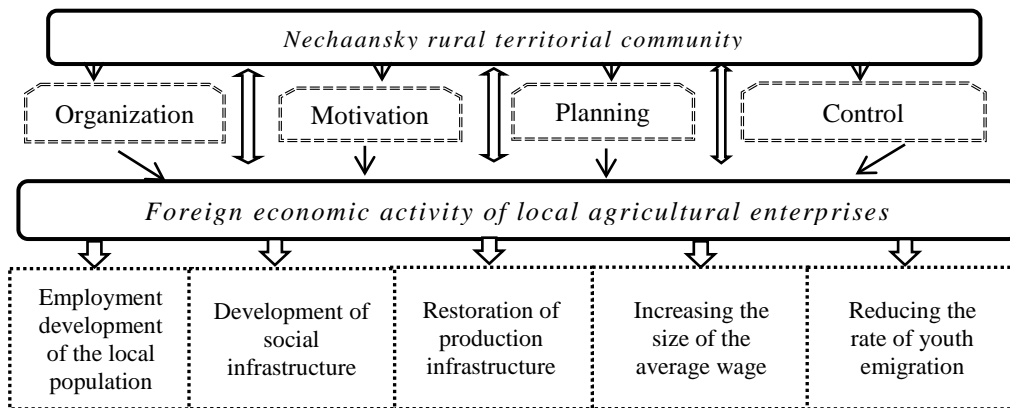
Nechaansky rural territorial community

Organization

Motivation

Planning

Control

Foreign economic activity of local agricultural enterprises

| Employment development of the local population | Development of social infrastructure | Restoration of production infrastructure | Increasing the size of the average wage | Reducing the rate of youth emigration |
|---|---|---|---|---|